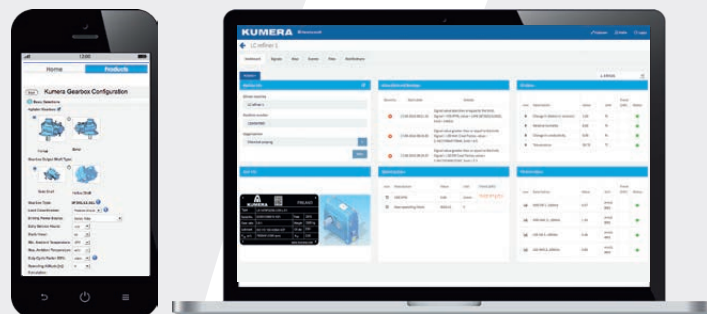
12:00

Home

Products

Kumera Gearbox Configuration

Basic Selections

Flange

Base

Solid Shaft

Hollow Shaft

KUMERA

LCMiner 1

Dashboard

Signals

Settings

Identifier

Description

Unacknowledged Warnings

Severity

Description

Details

Maintenance

Status

Status

Next due

Site info

Gearbox info

FINLAND